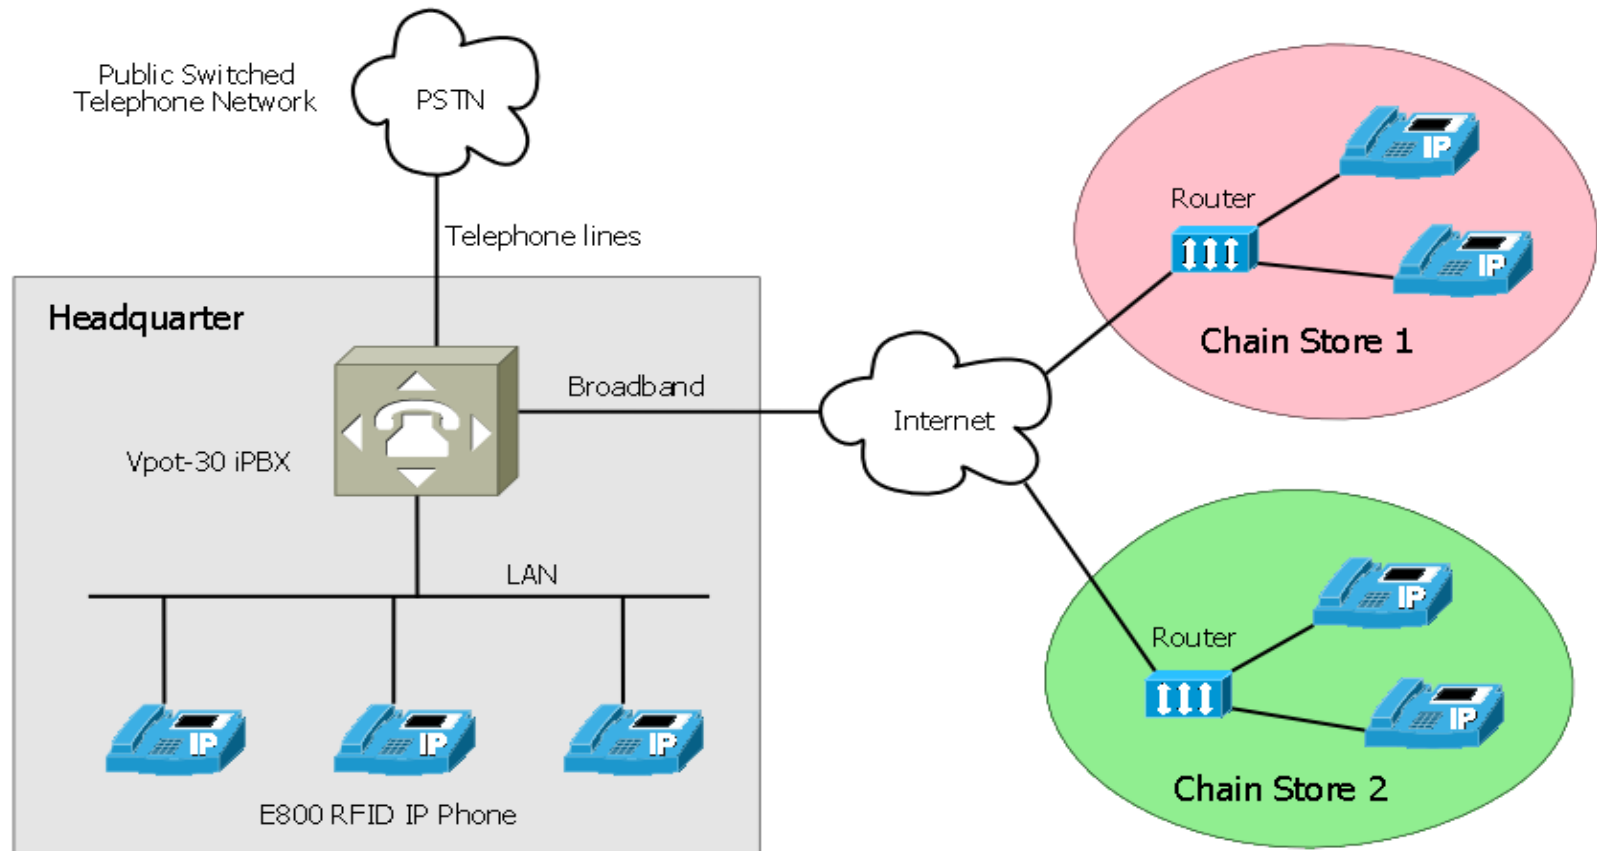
Public Switched Telephone Network

PSTN

Telephone lines

Headquarter

Broadband

Vpot-30 iPBX

LAN

IP

IP

IP

E800 RFID IP Phone

Internet

Router

IP

IP

Chain Store 1

Router

IP

IP

Chain Store 2